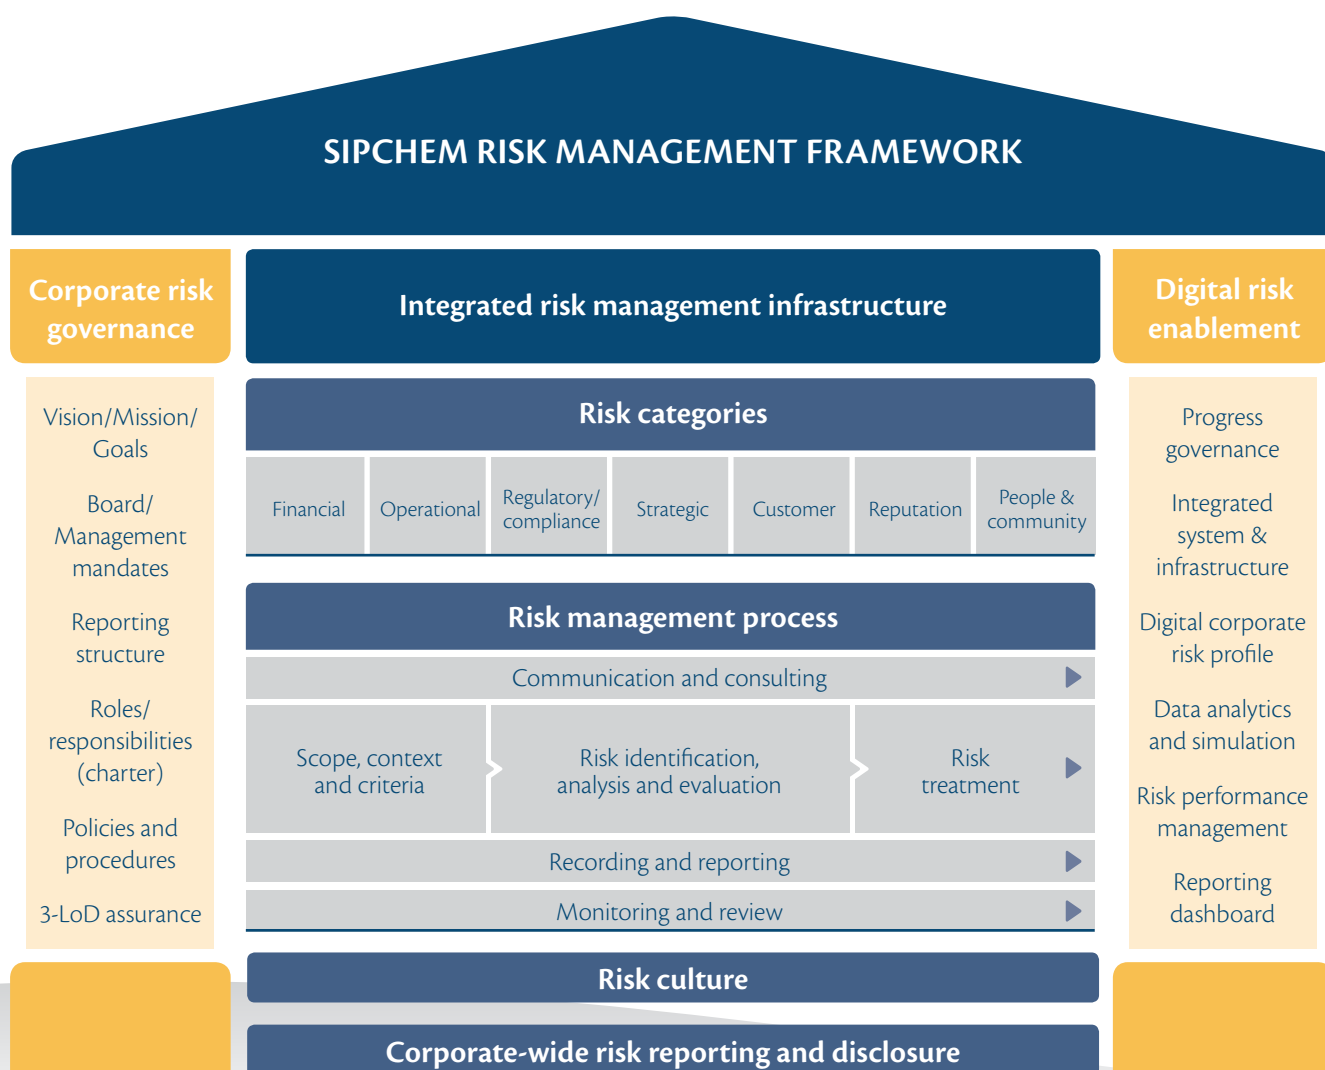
SIPCHEM RISK MANAGEMENT FRAMEWORK

Corporate risk governance

Vision/Mission/ Goals

Board/ Management mandates

Reporting structure

Roles/ responsibilities (charter)

Policies and procedures

3-LoD assurance

Integrated risk management infrastructure

Risk categories

| Financial | Operational | Regulatory/ compliance | Strategic | Customer | Reputation | People & community |
|---|---|---|---|---|---|---|

Risk management process

Communication and consulting

Scope, context and criteria

Risk identification, analysis and evaluation

Risk treatment

Recording and reporting

Monitoring and review

Risk culture

Corporate-wide risk reporting and disclosure

Digital risk enablement

Progress governance

Integrated system & infrastructure

Digital corporate risk profile

Data analytics and simulation

Risk performance management

Reporting dashboard